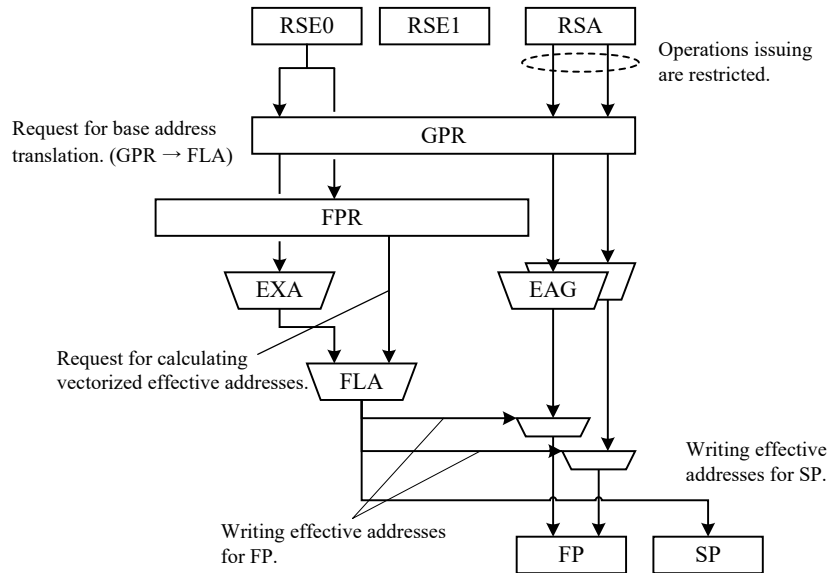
RSE0

RSE1

RSA

Operations issuing are restricted.

Request for base address translation. (GPR $\rightarrow$ FLA)

GPR

FPR

EXA

EAG

Request for calculating vectorized effective addresses.

FLA

Writing effective addresses for SP.

Writing effective addresses for FP.

FP

SP